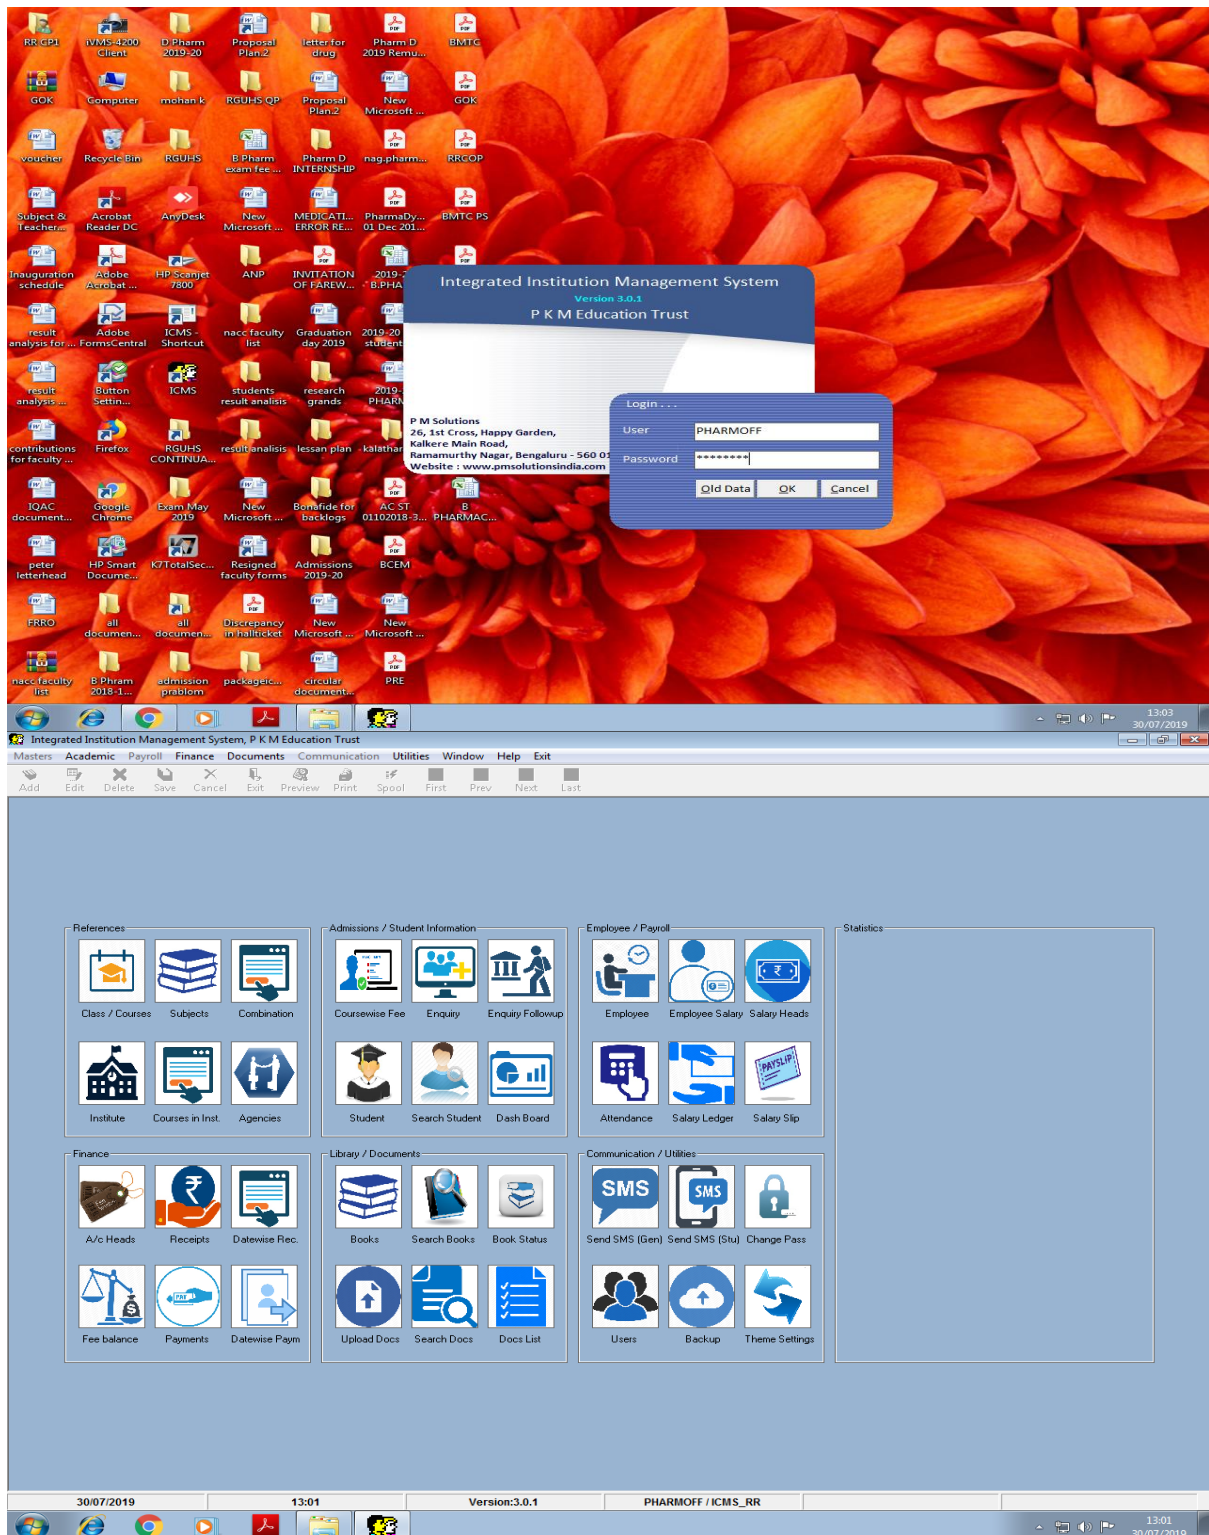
RR GP1
iVMS-4200 Client
D Pharm 2019-20
Proposal Plan2
letter for drug
Pharm D 2019 Remu...
BMTC
GOK
Computer
mohan k
RGUHS QP
Proposal Plan 2
New Microsoft ...
GOK
voucher
Recycle Bin
RGUHS
B Pharm exam fee ...
Pharm D INTERNSHIP
nag.pharm...
RRCOP
Subject & Teacher...
Acrobat Reader DC
AnyDesk
New Microsoft ...
MEDICATI... ERROR RE...
PharmaDy... 01 Dec 201...
BMTC PS
Inauguration schedule
Adobe Acrobat ...
HP Scanjet 7800
ANP
INVITATION OF FAREW...
2019-... B.PHA...
result analysis for ...
Adobe FormsCentral
ICMS - Shortcut
nacc faculty list
Graduation day 2019
2019-20 student
result analysis ...
Button Settin...
ICMS
students result analisis
research grands
2019-... PHARM...
contributions for faculty ...
Firefox
RGUHS CONTINUA...
result analisis
lessan plan
kalathar...
IQAC document...
Google Chrome
Exam May 2019
New Microsoft ...
Bonafide for backlogs
AC ST 01102018-3...
B PHARMAC...
peter letterhead
HP Smart Docume...
K7TotalSec...
Resigned faculty forms
Admissions 2019-20
BCEM
FRRO
all documen...
all documen...
Discrepancy in hallticket
New Microsoft ...
New Microsoft ...
nacc faculty list
B Phram 2018-1...
admission prablom
packageic...
circular document...
PRE

Integrated Institution Management System
Version 3.0.1
P K M Education Trust

P M Solutions
26, 1st Cross, Happy Garden,
Kalkere Main Road,
Ramamurthy Nagar, Bengaluru - 560 01
Website : www.pmsolutionsindia.com

Login . . .
User PHARMOFF
Password ********
Old Data OK Cancel

13:03
30/07/2019

Integrated Institution Management System, P K M Education Trust
Masters Academic Payroll Finance Documents Communication Utilities Window Help Exit
Add Edit Delete Save Cancel Exit Preview Print Spool First Prev Next Last

References
Class / Courses Subjects Combination
Institute Courses in Inst. Agencies

Admissions / Student Information
Coursewise Fee Enquiry Enquiry Followup
Student Search Student Dash Board

Employee / Payroll
Employee Employee Salary Salary Heads
Attendance Salary Ledger Salary Slip

Statistics

Finance
A/c Heads Receipts Datewise Rec.
Fee balance Payments Datewise Paym

Library / Documents
Books Search Books Book Status
Upload Docs Search Docs Docs List

Communication / Utilities
SMS
SMS
Send SMS (Gen) Send SMS (Stu) Change Pass
Users Backup Theme Settings

30/07/2019 13:01 Version:3.0.1 PHARMOFF / ICMS_RR

13:01
30/07/2019